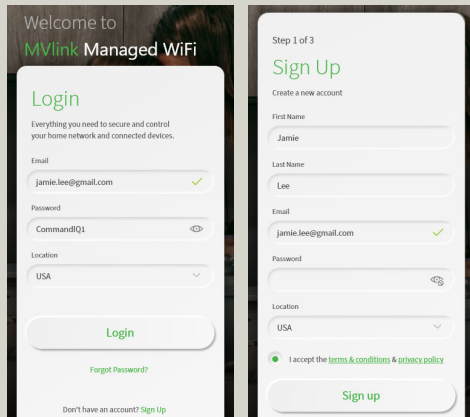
Welcome to
MVlink Managed WiFi

Login
Everything you need to secure and control your home network and connected devices.

Email
jamie.lee@gmail.com

Password
CommandIQ1

Location
USA

Login

Forgot Password?

Don't have an account? Sign Up

Step 1 of 3
Sign Up
Create a new account

First Name
Jamie

Last Name
Lee

Email
jamie.lee@gmail.com

Password

Location
USA

I accept the terms & conditions & privacy policy

Sign up